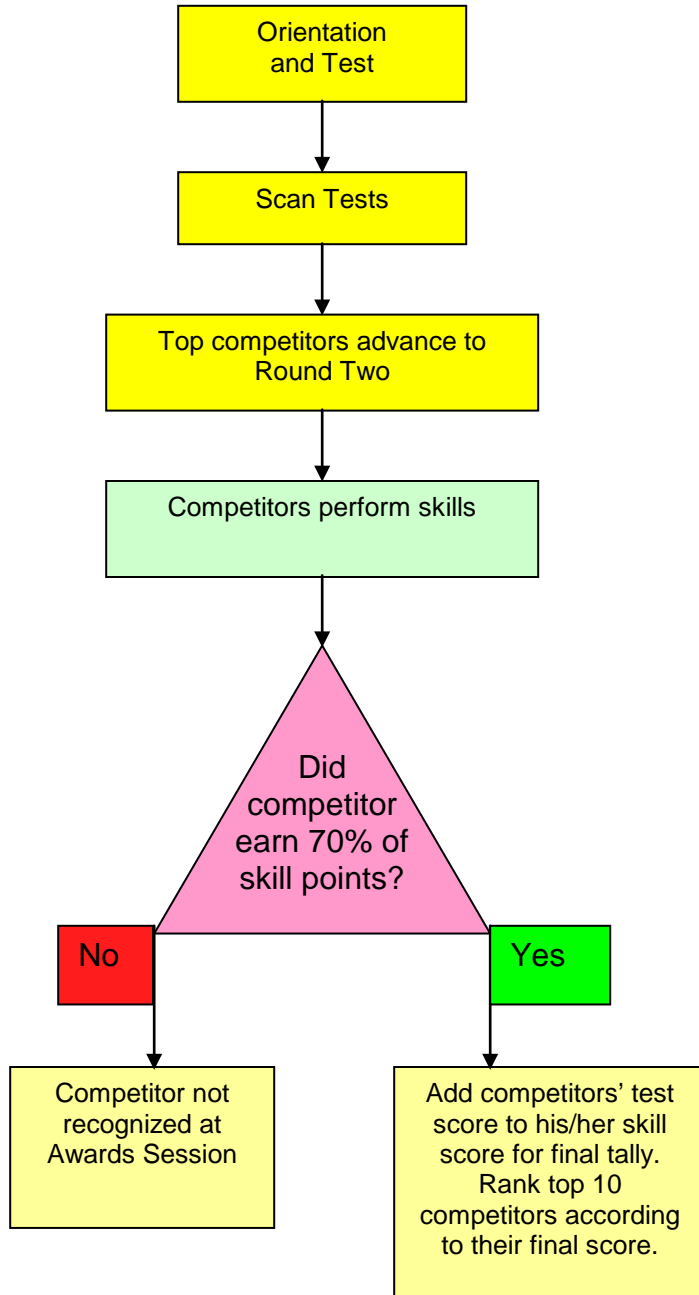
Orientation and Test

Scan Tests

Top competitors advance to Round Two

Competitors perform skills

Did competitor earn 70% of skill points?

No

Yes

Competitor not recognized at Awards Session

Add competitors' test score to his/her skill score for final tally. Rank top 10 competitors according to their final score.